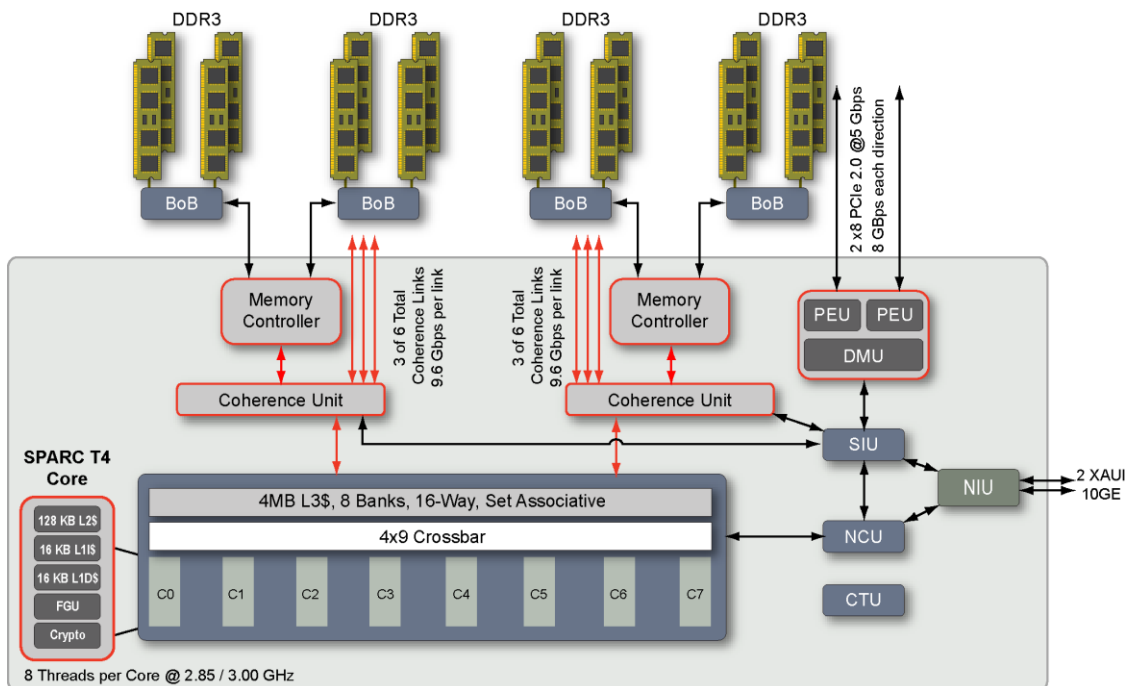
DDR3
DDR3
DDR3
DDR3

BoB
BoB
BoB
BoB

2 x8 PCIe 2.0 @5 Gbps
8 GBps each direction

Memory Controller

3 of 6 Total Coherence Links 9.6 Gbps per link

3 of 6 Total Coherence Links 9.6 Gbps per link

Memory Controller

PEU
PEU
DMU

Coherence Unit
Coherence Unit

SIU

SPARC T4 Core

NIU

2 XAUI 10GE

128 KB L2$
16 KB L1I$
16 KB L1D$
FGU
Crypto

4MB L3$, 8 Banks, 16-Way, Set Associative
4x9 Crossbar

NCU

C0
C1
C2
C3
C4
C5
C6
C7

CTU

8 Threads per Core @ 2.85 / 3.00 GHz